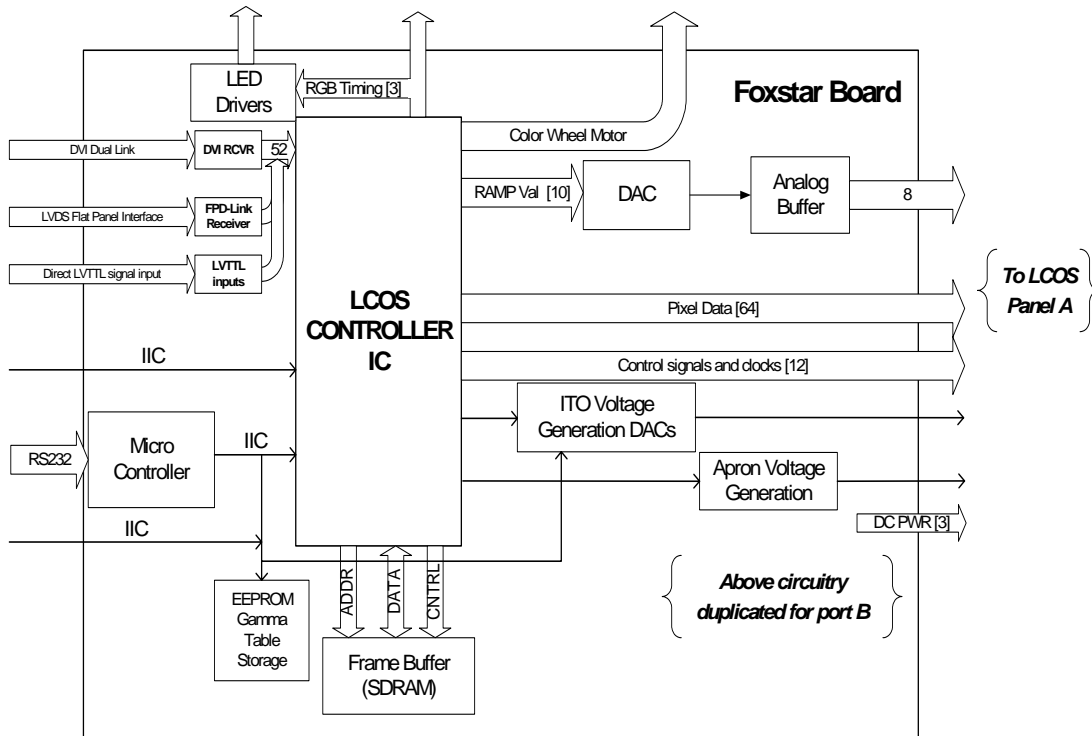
LED Drivers

RGB Timing [3]

Foxstar Board

Color Wheel Motor

DVI Dual Link

DVI RCVR

52

RAMP Val [10]

DAC

Analog Buffer

8

LVDS Flat Panel Interface

FPD-Link Receiver

Direct LVTTL signal input

LVTTL inputs

LCOS CONTROLLER IC

To LCOS Panel A

Pixel Data [64]

IIC

Control signals and clocks [12]

ITO Voltage Generation DACs

RS232

Micro Controller

IIC

Apron Voltage Generation

IIC

DC PWR [3]

ADDR

DATA

CNTRL

Above circuitry duplicated for port B

EEPROM Gamma Table Storage

Frame Buffer (SDRAM)